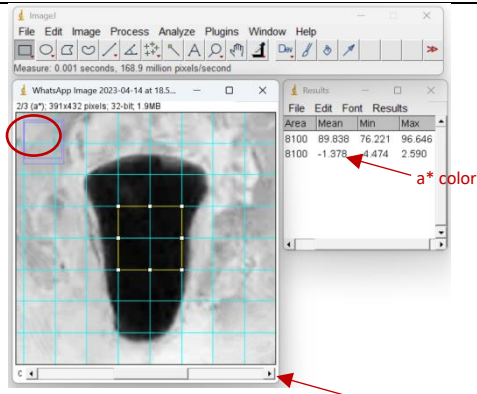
ImageJ
File Edit Image Process Analyze Plugins Window Help
Dev
Measure: 0.001 seconds, 168.9 million pixels/second

WhatsApp Image 2023-04-14 at 18.5...
2/3 (a*); 391x432 pixels; 32-bit; 1.9MB

Results
File Edit Font Results

| Area | Mean | Min | Max |
|---|---|---|---|
| 8100 | 89.838 | 76.221 | 96.646 |
| 8100 | -1.378 | -4.474 | 2.590 |

a* color

c